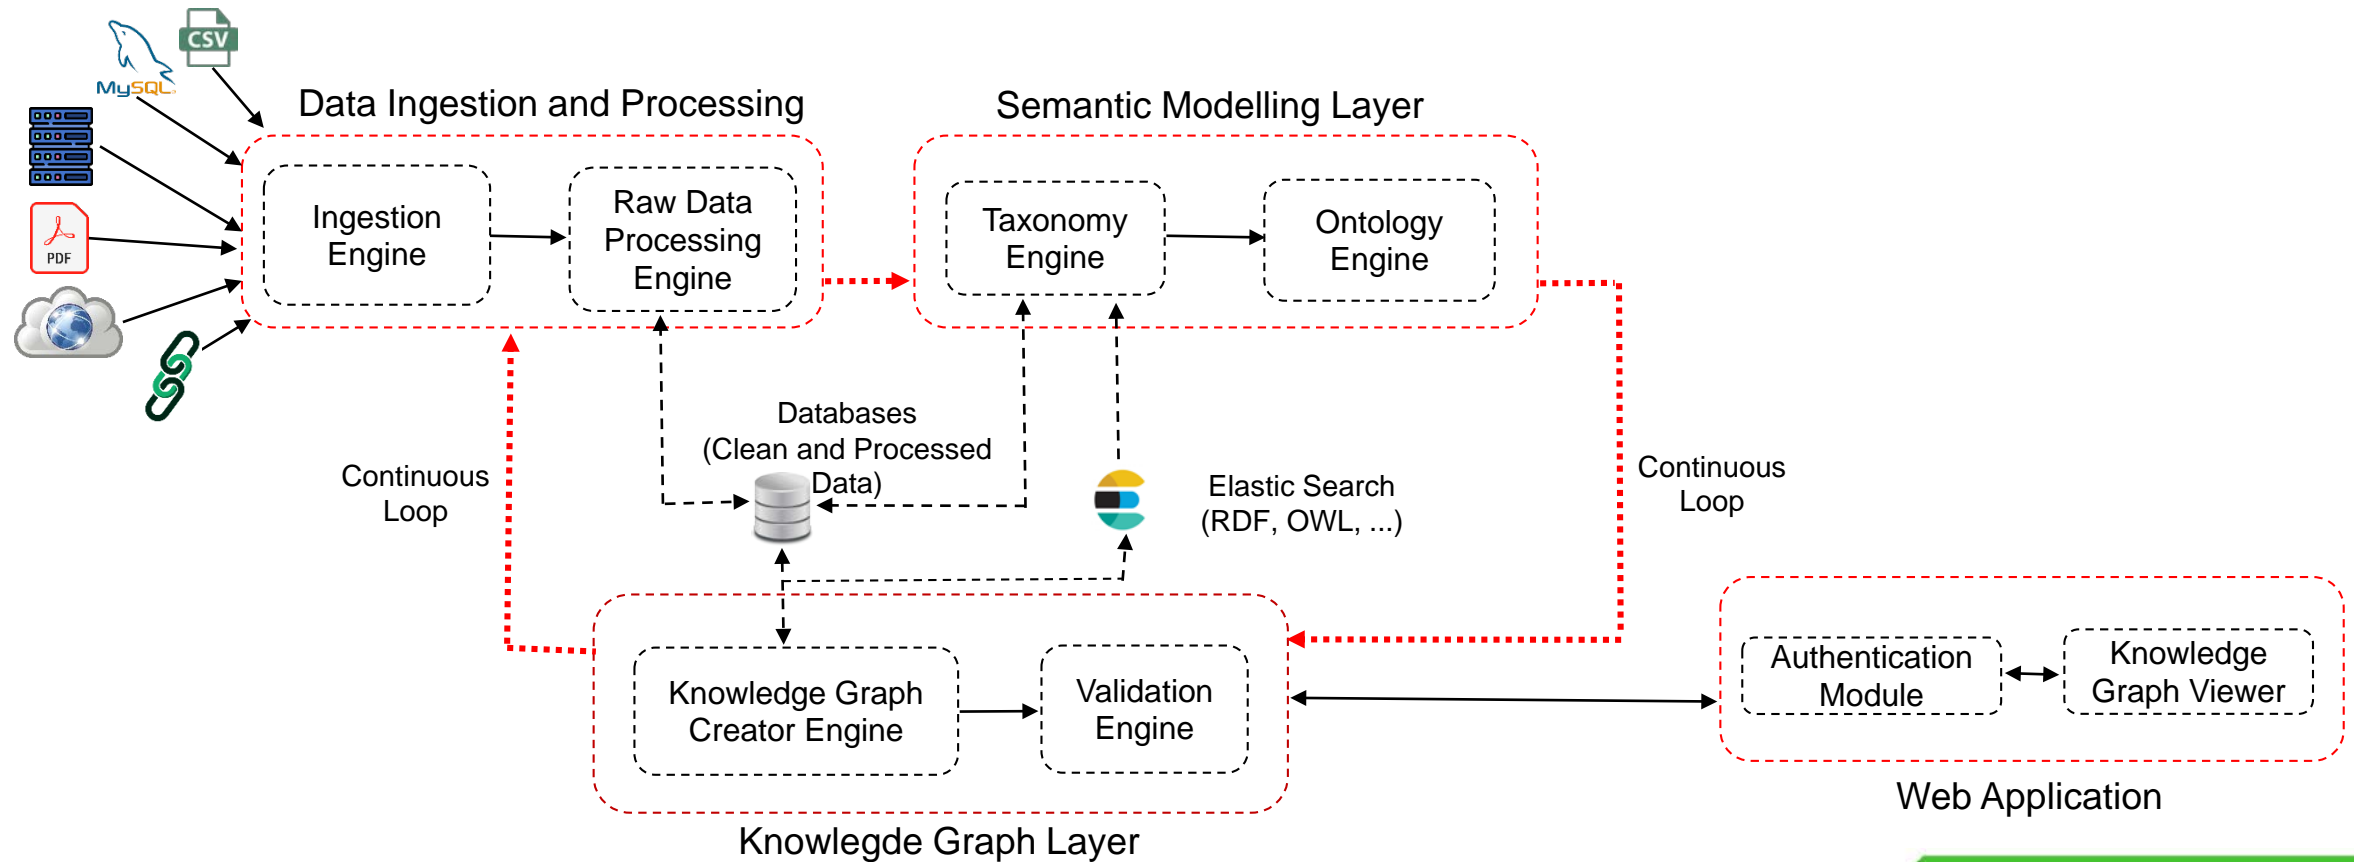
MySQL

CSV

PDF

Data Ingestion and Processing

Ingestion Engine

Raw Data Processing Engine

Semantic Modelling Layer

Taxonomy Engine

Ontology Engine

Databases (Clean and Processed Data)

Elastic Search (RDF, OWL, ...)

Continuous Loop

Continuous Loop

Knowledge Graph Creator Engine

Validation Engine

Knowlegde Graph Layer

Authentication Module

Knowledge Graph Viewer

Web Application